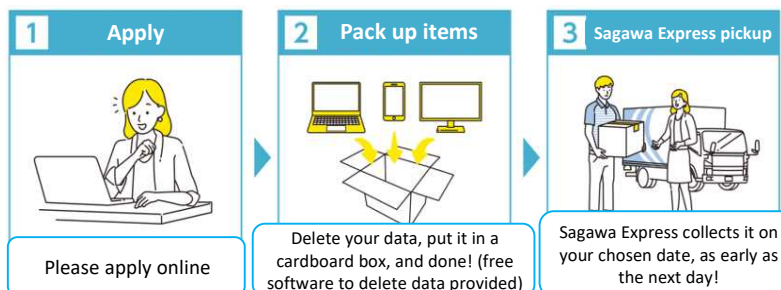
1 Apply

Please apply online

2 Pack up items

Delete your data, put it in a cardboard box, and done! (free software to delete data provided)

3 Sagawa Express pickup

Sagawa Express collects it on your chosen date, as early as the next day!